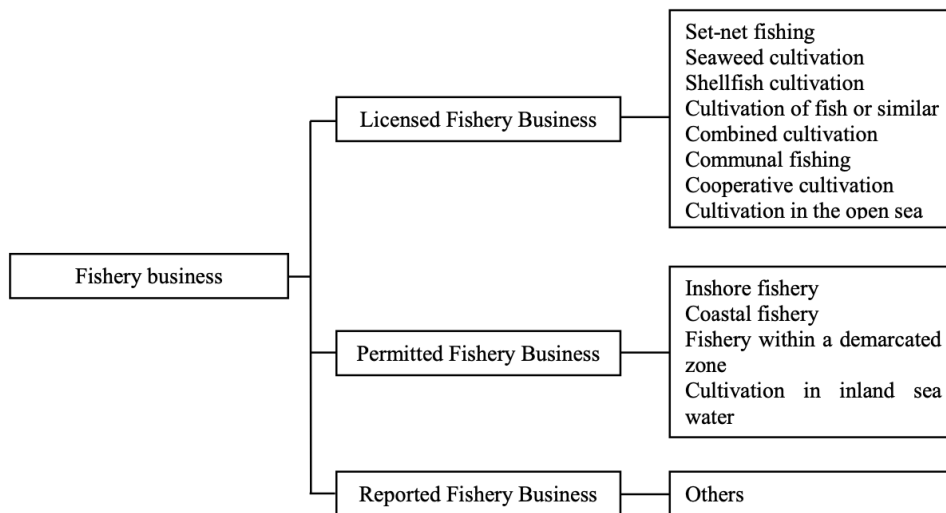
Fishery business

Licensed Fishery Business

Set-net fishing
Seaweed cultivation
Shellfish cultivation
Cultivation of fish or similar
Combined cultivation
Communal fishing
Cooperative cultivation
Cultivation in the open sea

Permitted Fishery Business

Inshore fishery
Coastal fishery
Fishery within a demarcated zone
Cultivation in inland sea water

Reported Fishery Business

Others